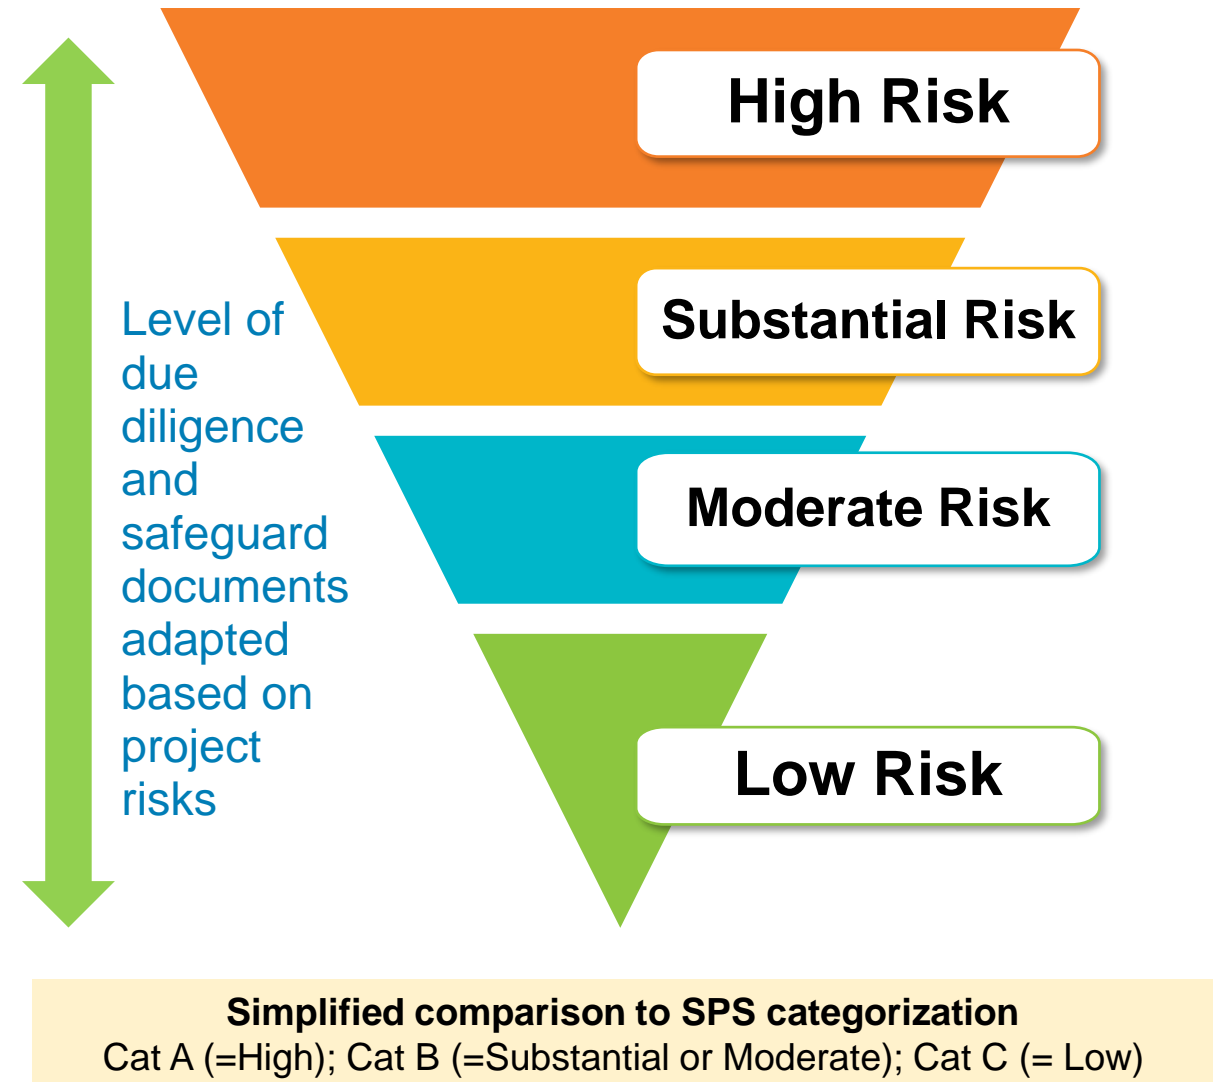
Level of due diligence and safeguard documents adapted based on project risks

High Risk

Substantial Risk

Moderate Risk

Low Risk

Simplified comparison to SPS categorization
Cat A (=High); Cat B (=Substantial or Moderate); Cat C (= Low)